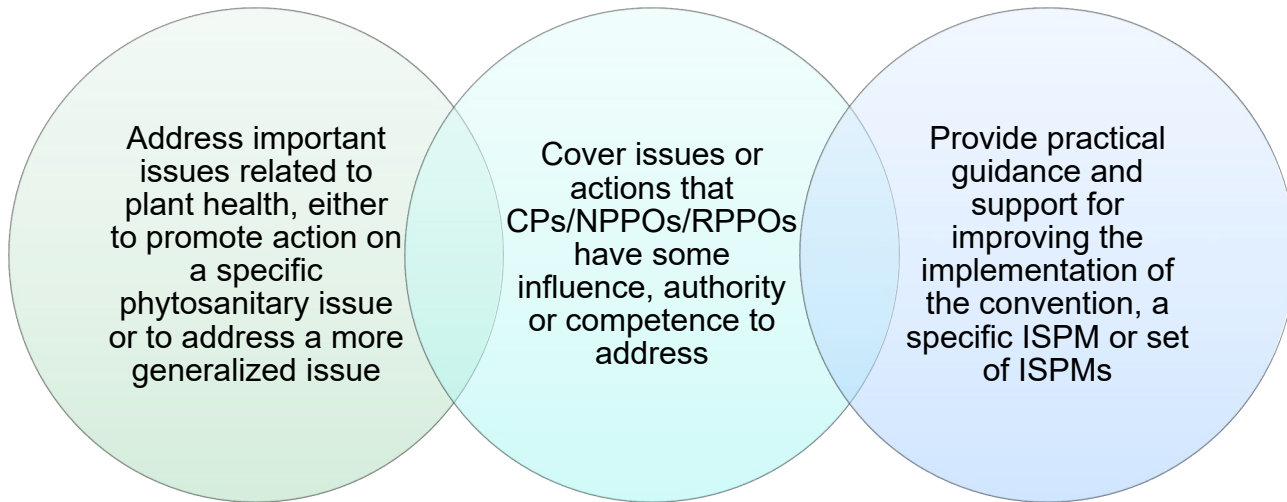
Address important issues related to plant health, either to promote action on a specific phytosanitary issue or to address a more generalized issue

Cover issues or actions that CPs/NPPOs/RPPOs have some influence, authority or competence to address

Provide practical guidance and support for improving the implementation of the convention, a specific ISPM or set of ISPMs